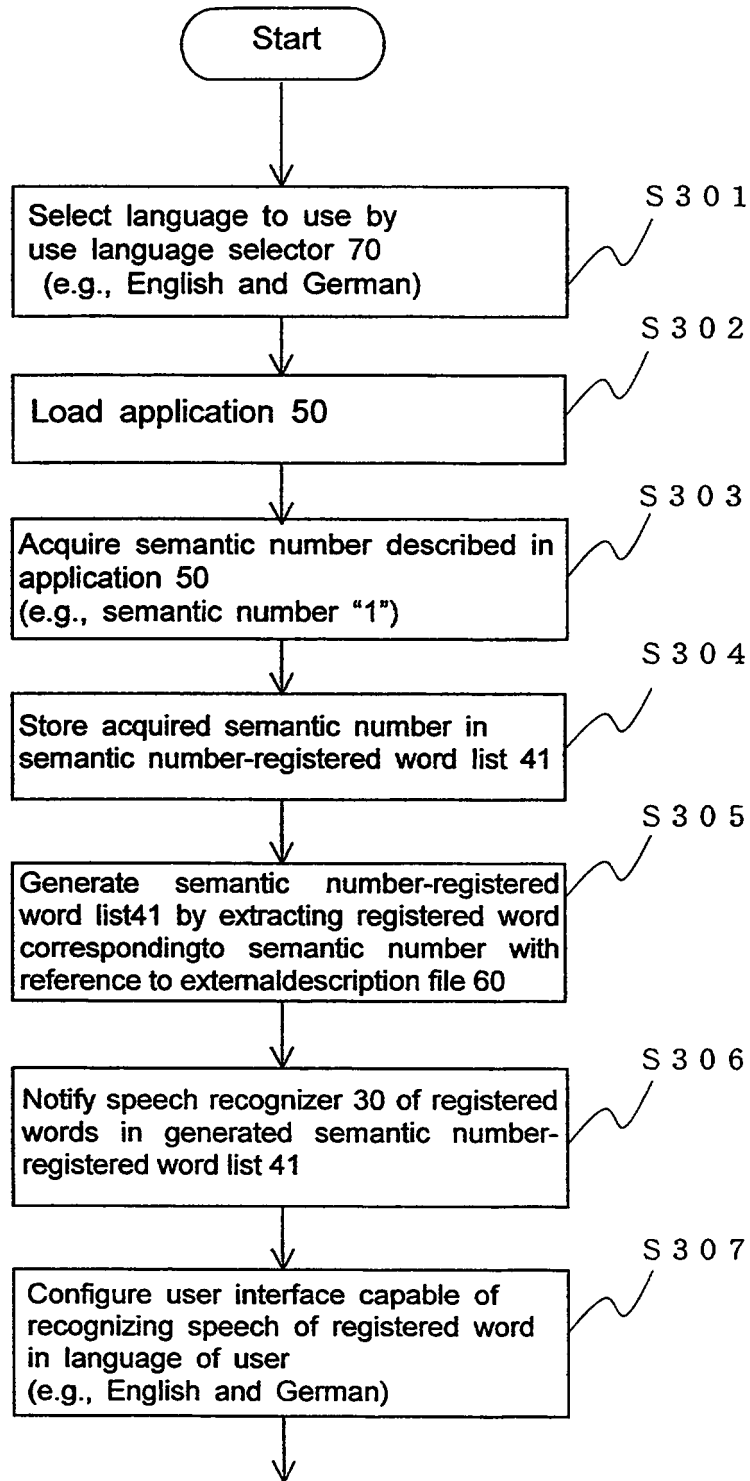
Start

Select language to use by use language selector 70 (e.g., English and German)

S301

Load application 50

S302

Acquire semantic number described in application 50 (e.g., semantic number "1")

S303

Store acquired semantic number in semantic number-registered word list 41

S304

Generate semantic number-registered word list41 by extracting registered word correspondingto semantic number with reference to externaldescription file 60

S305

Notify speech recognizer 30 of registered words in generated semantic number-registered word list 41

S306

Configure user interface capable of recognizing speech of registered word in language of user (e.g., English and German)

S307